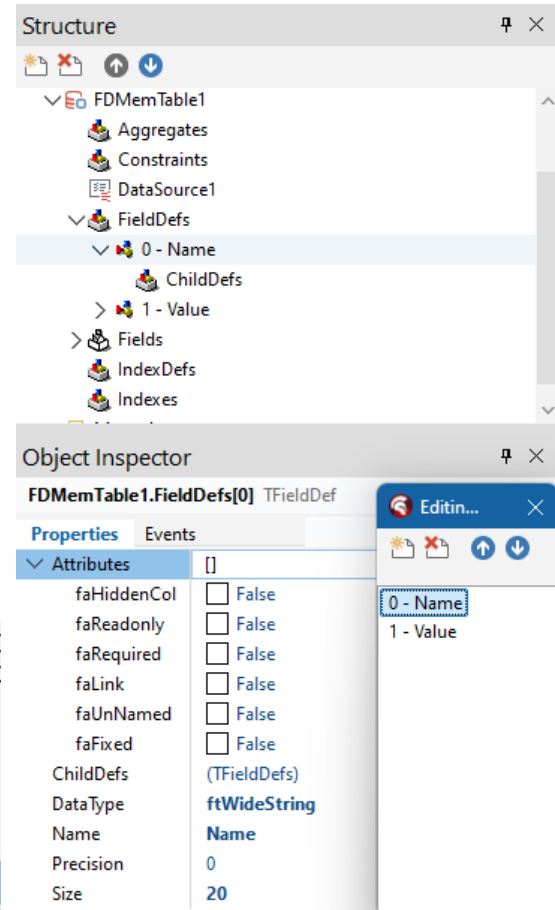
Structure

FDMemTable1
Aggregates
Constraints
DataSource1
FieldDefs
0 - Name
ChildDefs
1 - Value
Fields
IndexDefs
Indexes

Object Inspector
FDMemTable1.FieldDefs[0] TFieldDef
Properties Events

| | |
|---|---|
| Attributes | [] |
| faHiddenCol | False |
| faReadonly | False |
| faRequired | False |
| faLink | False |
| faUnNamed | False |
| faFixed | False |
| ChildDefs | (TFieldDefs) |
| DataType | ftWideString |
| Name | Name |
| Precision | 0 |
| Size | 20 |

Editin...
0 - Name
1 - Value